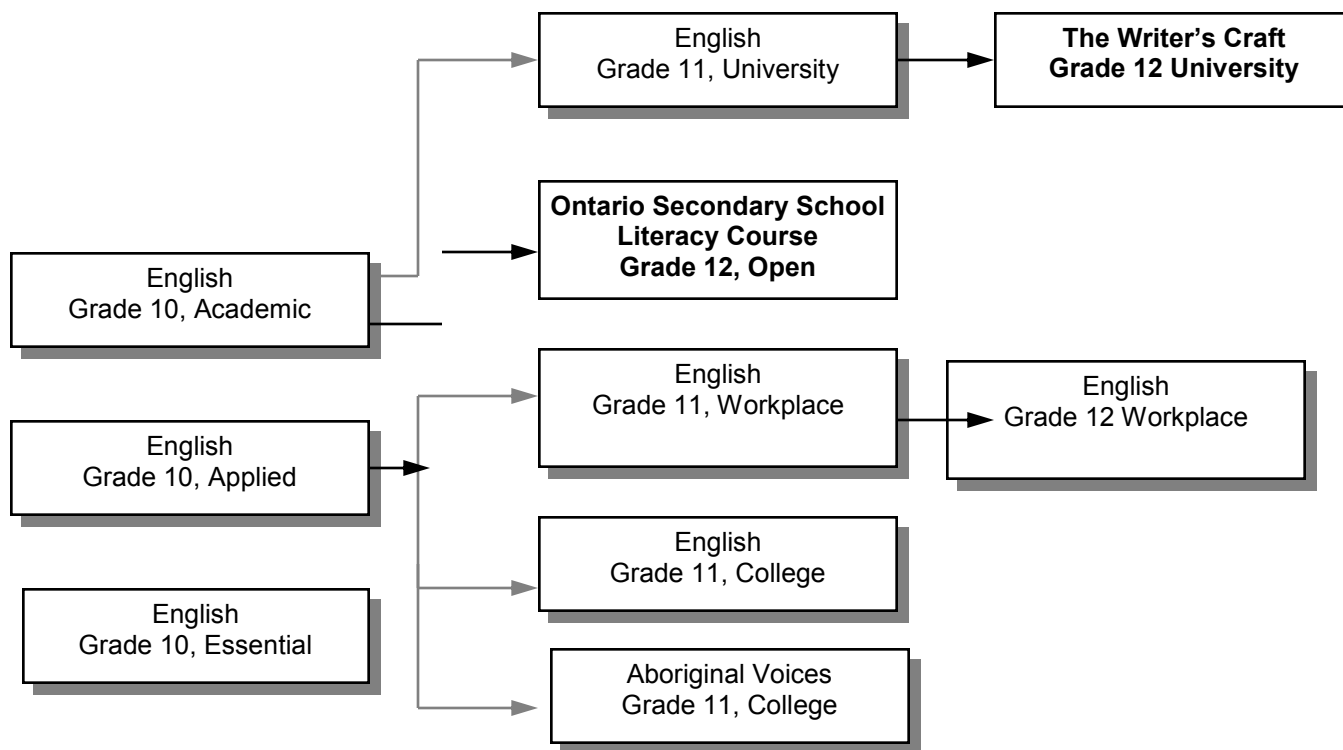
English
Grade 11, University

The Writer's Craft
Grade 12 University

Ontario Secondary School
Literacy Course
Grade 12, Open

English
Grade 10, Academic

English
Grade 11, Workplace

English
Grade 12 Workplace

English
Grade 10, Applied

English
Grade 11, College

English
Grade 10, Essential

Aboriginal Voices
Grade 11, College